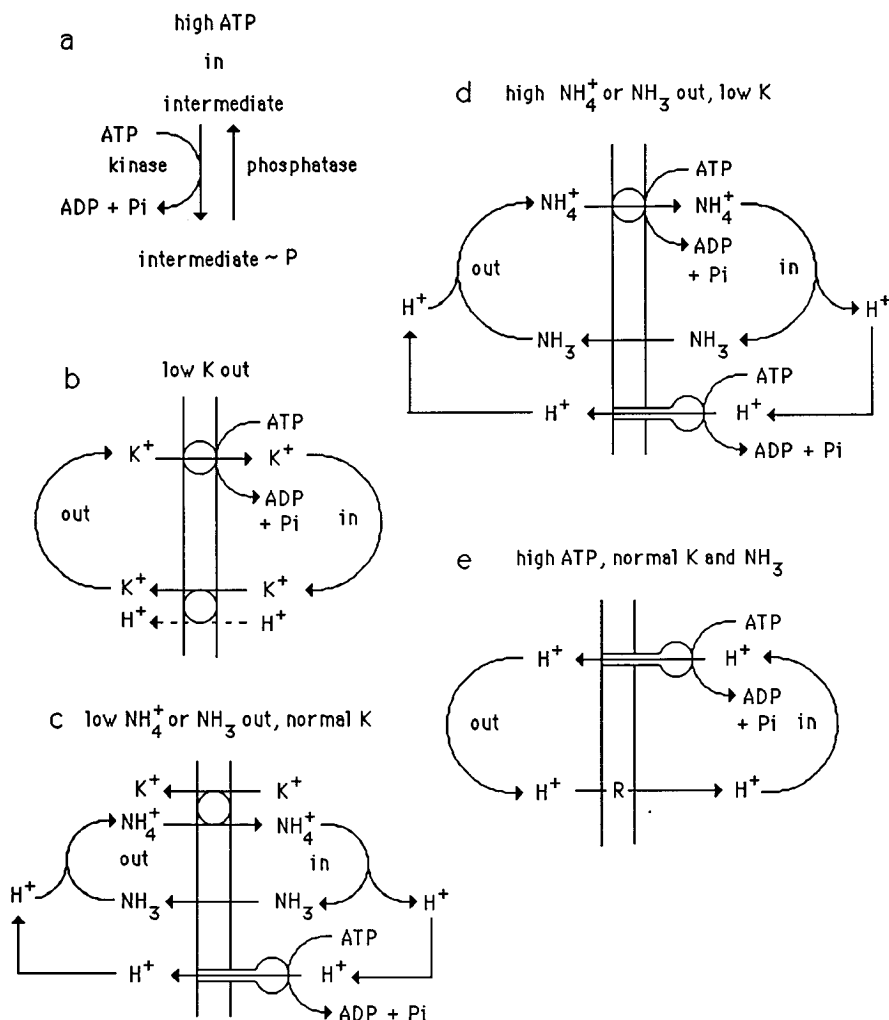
a

high ATP

in

intermediate

ATP

kinase

phosphatase

ADP + Pi

intermediate ~ P

b

low K out

ATP

$K^+$

$K^+$

ADP

+ Pi

out

in

$K^+$

$K^+$

$H^+$

$H^+$

c low $NH_4^+$ or $NH_3$ out, normal K

$K^+$

$K^+$

$NH_4^+$

$NH_4^+$

out

in

$H^+$

$NH_3$

$NH_3$

$H^+$

ATP

$H^+$

$H^+$

ADP + Pi

d high $NH_4^+$ or $NH_3$ out, low K

ATP

$NH_4^+$

$NH_4^+$

ADP

+ Pi

out

in

$H^+$

$H^+$

$NH_3$

$NH_3$

ATP

$H^+$

$H^+$

ADP + Pi

e high ATP, normal K and $NH_3$

ATP

$H^+$

$H^+$

ADP

out

+ Pi in

$H^+$

R

$H^+$